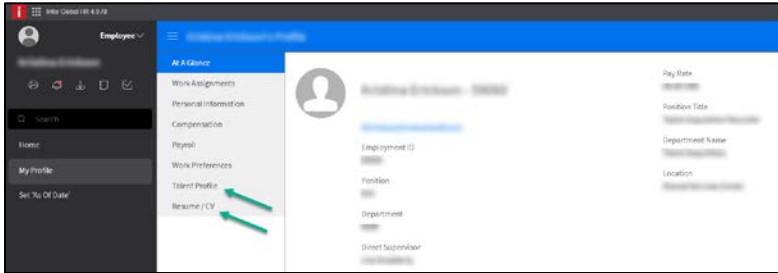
Infor Global HR 4.0.70

Employee

Search

Home

My Profile

Set 'As Of Date'

At A Glance

Work Assignments

Personal Information

Compensation

Payroll

Work Preferences

Talent Profile

Resume / CV

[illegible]

Employment ID

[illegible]

Position

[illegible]

Department

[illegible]

Direct Supervisor

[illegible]

Pay Rate

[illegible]

Position Title

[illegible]

Department Name

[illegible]

Location

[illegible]